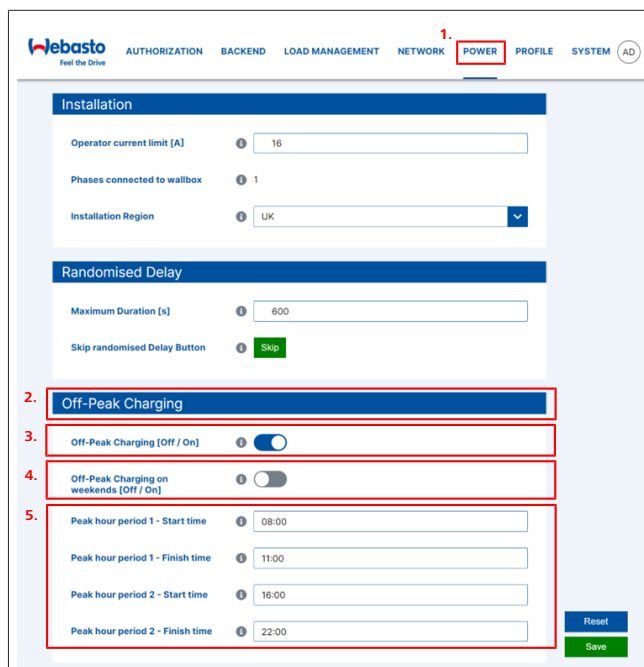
Webasto
Feel the Drive

AUTHORIZATION BACKEND LOAD MANAGEMENT NETWORK 1. POWER PROFILE SYSTEM AD

Installation

Operator current limit [A] 16

Phases connected to wallbox 1

Installation Region UK

Randomised Delay

Maximum Duration [s] 600

Skip randomised Delay Button Skip

2. Off-Peak Charging

3. Off-Peak Charging [Off / On]

4. Off-Peak Charging on weekends [Off / On]

5. Peak hour period 1 - Start time 08:00

Peak hour period 1 - Finish time 11:00

Peak hour period 2 - Start time 16:00

Peak hour period 2 - Finish time 22:00

Reset

Save